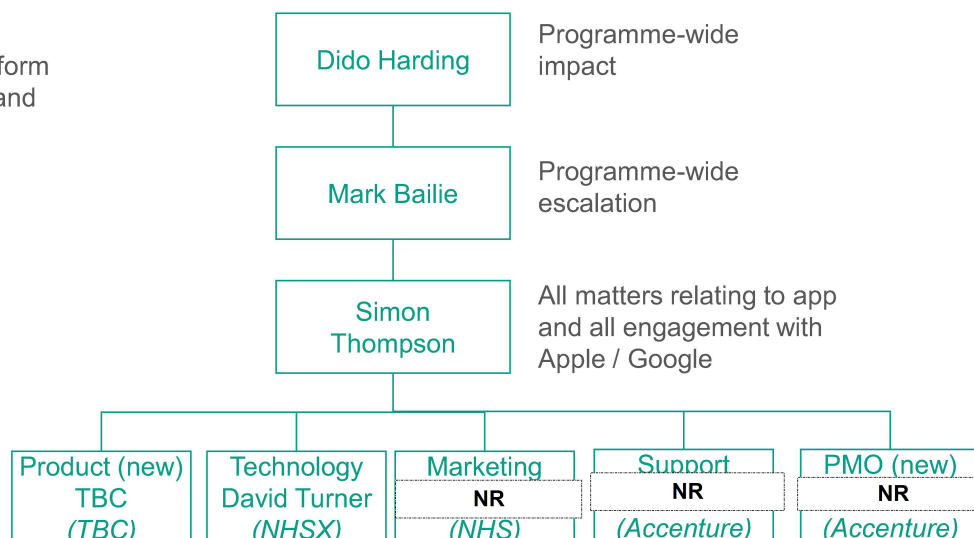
form
and

Dido Harding

Programme-wide impact

Mark Bailie

Programme-wide escalation

Simon Thompson

All matters relating to app and all engagement with Apple / Google

Product (new)
TBC
(TBC)

Technology
David Turner
(NHSX)

Marketing
NR
(NHS)

Support
NR
(Accenture)

PMO (new)
NR
(Accenture)